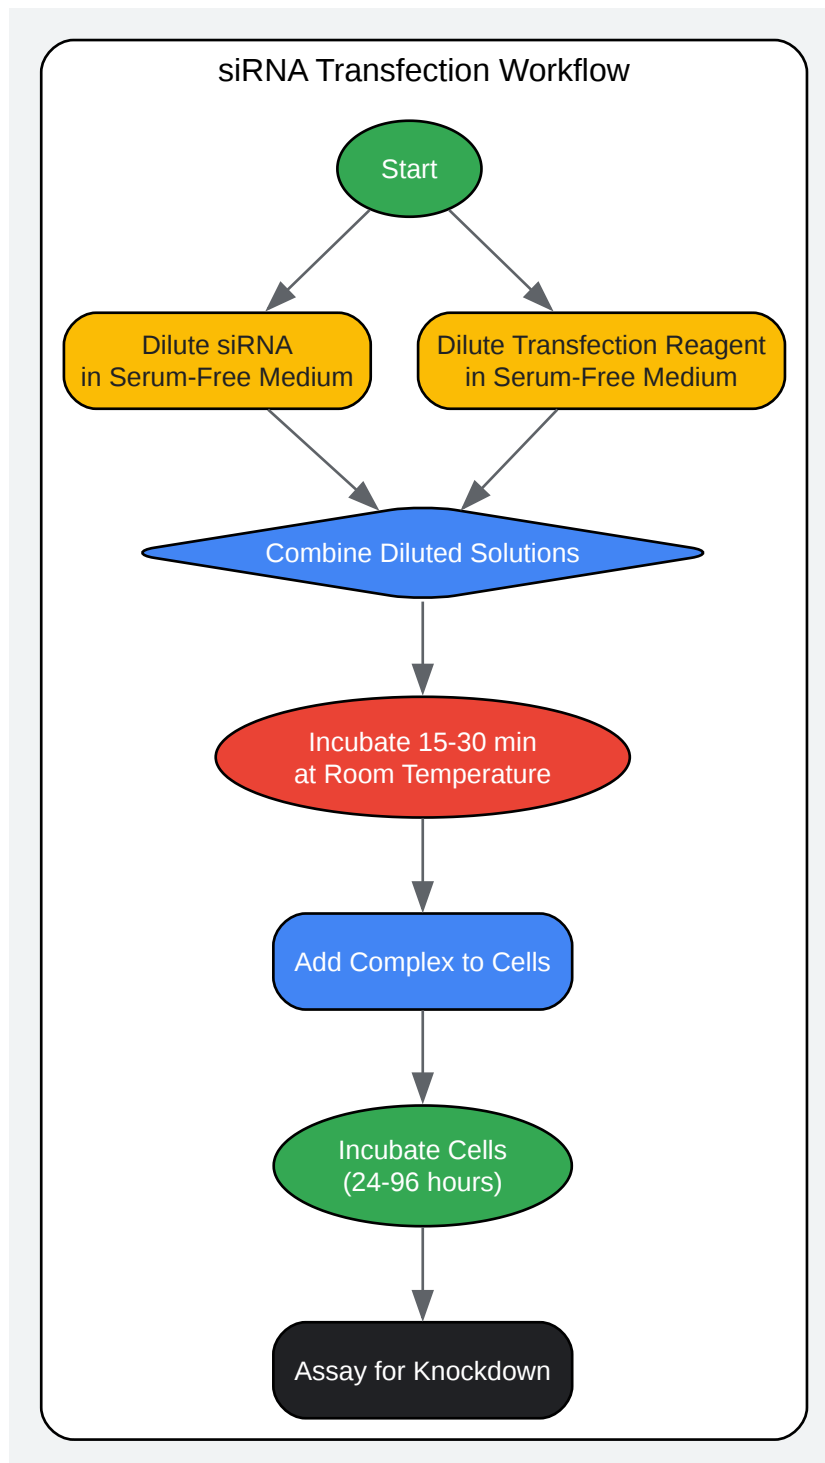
siRNA Transfection Workflow

Start

Dilute siRNA in Serum-Free Medium

Dilute Transfection Reagent in Serum-Free Medium

Combine Diluted Solutions

Incubate 15-30 min at Room Temperature

Add Complex to Cells

Incubate Cells (24-96 hours)

Assay for Knockdown